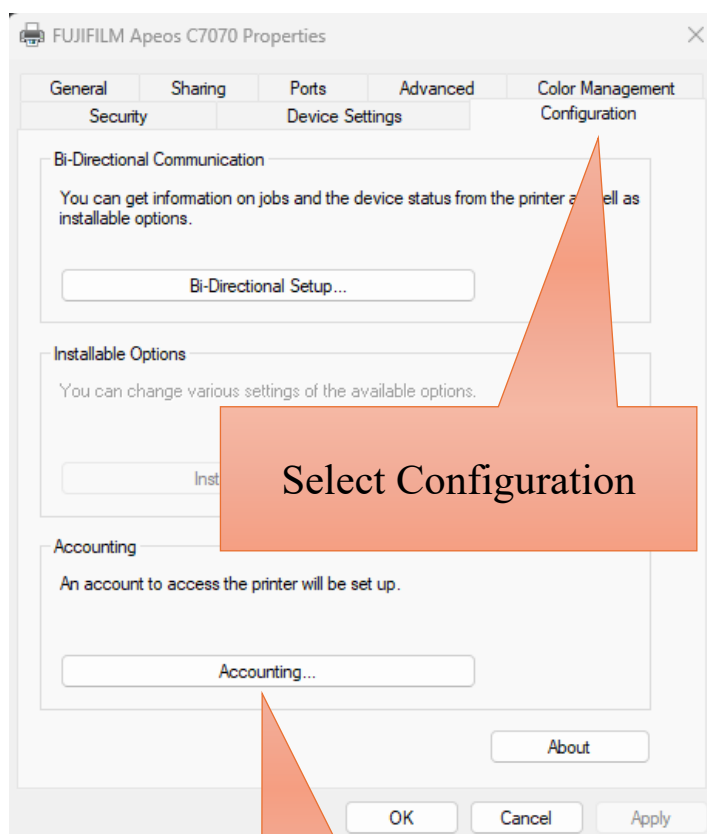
FUJIFILM Apeos C7070 Properties

General
Sharing
Ports
Advanced
Color Management
Security
Device Settings
Configuration

Bi-Directional Communication

You can get information on jobs and the device status from the printer a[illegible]ell as installable options.

Bi-Directional Setup...

Installable Options

You can change various settings of the available options.

Inst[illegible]

Select Configuration

Accounting

An account to access the printer will be set up.

Accounting...

About

OK
Cancel
Apply